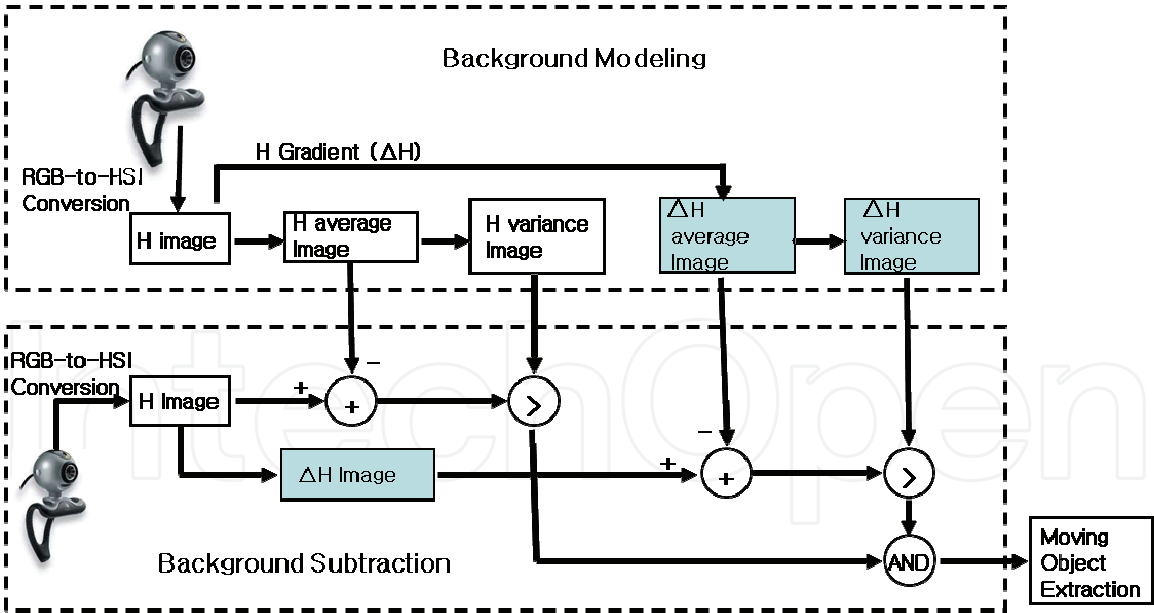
Background Modeling

RGB-to-HSI Conversion

H Gradient ($\Delta$H)

H image

H average Image

H variance Image

$\Delta$H average Image

$\Delta$H variance Image

RGB-to-HSI Conversion

H Image

−

+

+

>

$\Delta$H Image

−

+

+

>

AND

Moving Object Extraction

Background Subtraction

IntechOpen